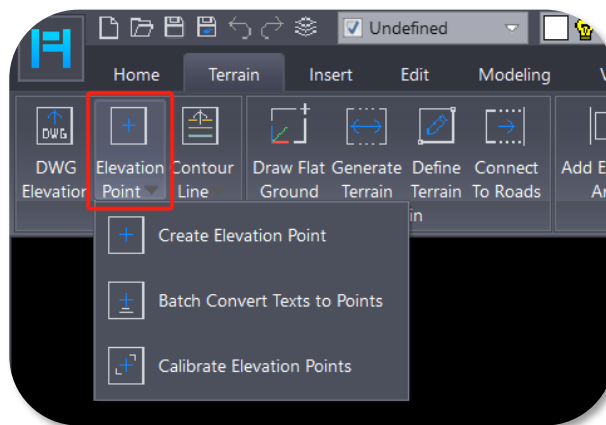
Undefined

Home Terrain Insert Edit Modeling

DWG DWG Elevation

Elevation Point

Contour Line

Draw Flat Ground

Generate Terrain

Define Terrain

Connect To Roads

Add E Ar

in

Create Elevation Point

Batch Convert Texts to Points

Calibrate Elevation Points